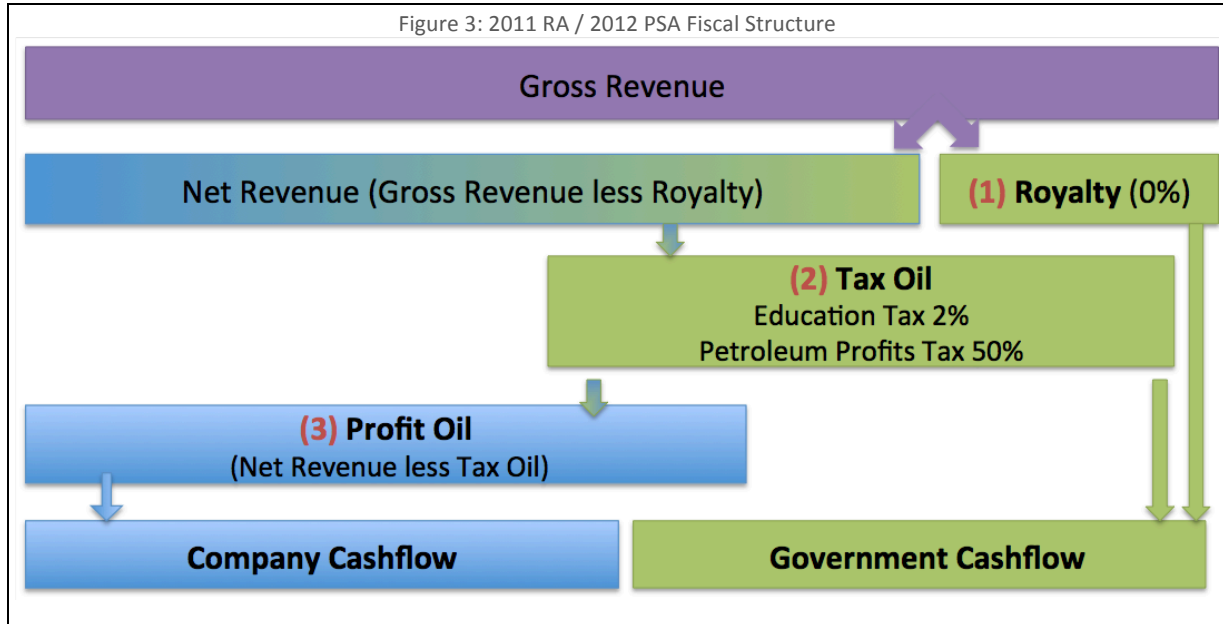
Figure 3: 2011 RA / 2012 PSA Fiscal Structure

Gross Revenue

Net Revenue (Gross Revenue less Royalty)

(1) Royalty (0%)

(2) Tax Oil
Education Tax 2%
Petroleum Profits Tax 50%

(3) Profit Oil
(Net Revenue less Tax Oil)

Company Cashflow

Government Cashflow